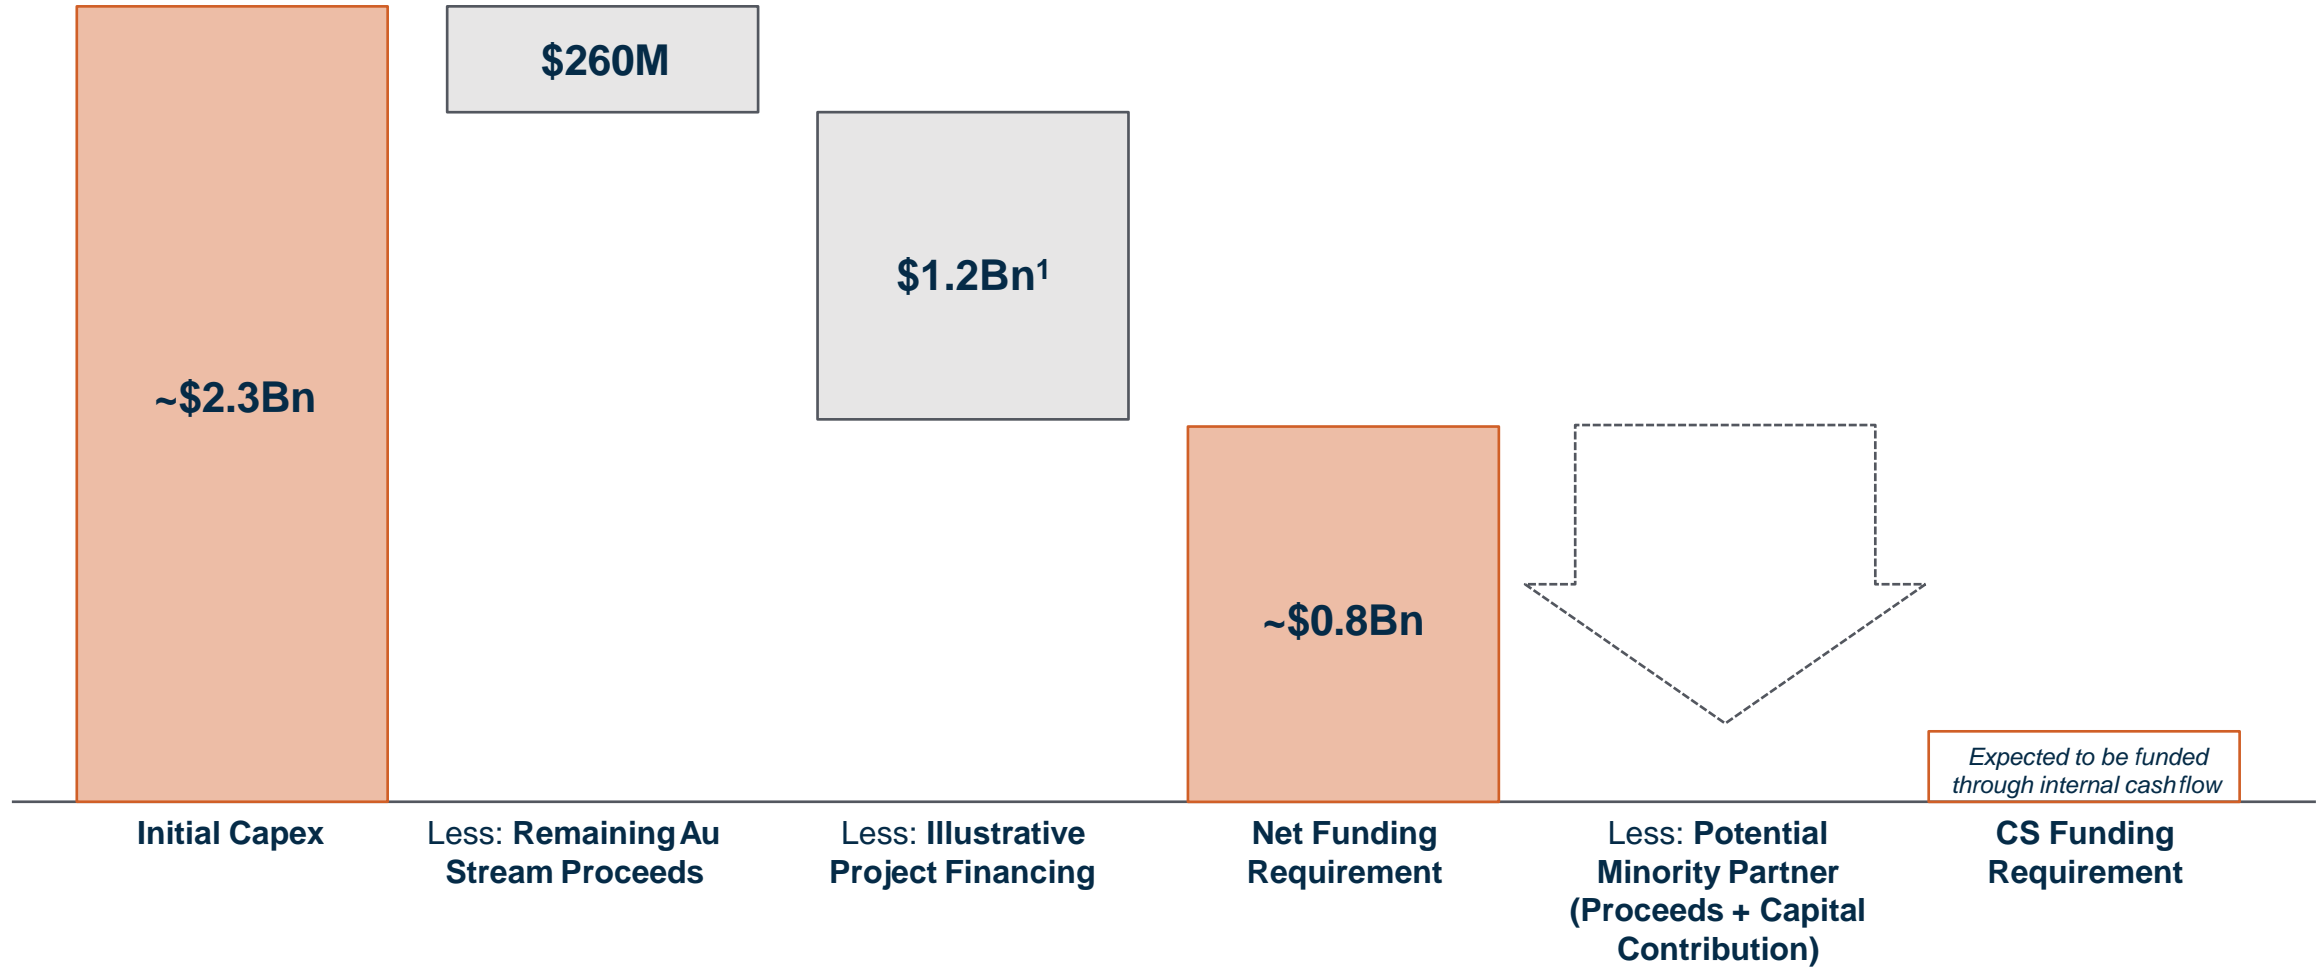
~$2.3Bn

$260M

$1.2Bn$^1$

~$0.8Bn

Expected to be funded through internal cash flow

Initial Capex

Less: Remaining Au Stream Proceeds

Less: Illustrative Project Financing

Net Funding Requirement

Less: Potential Minority Partner (Proceeds + Capital Contribution)

CS Funding Requirement